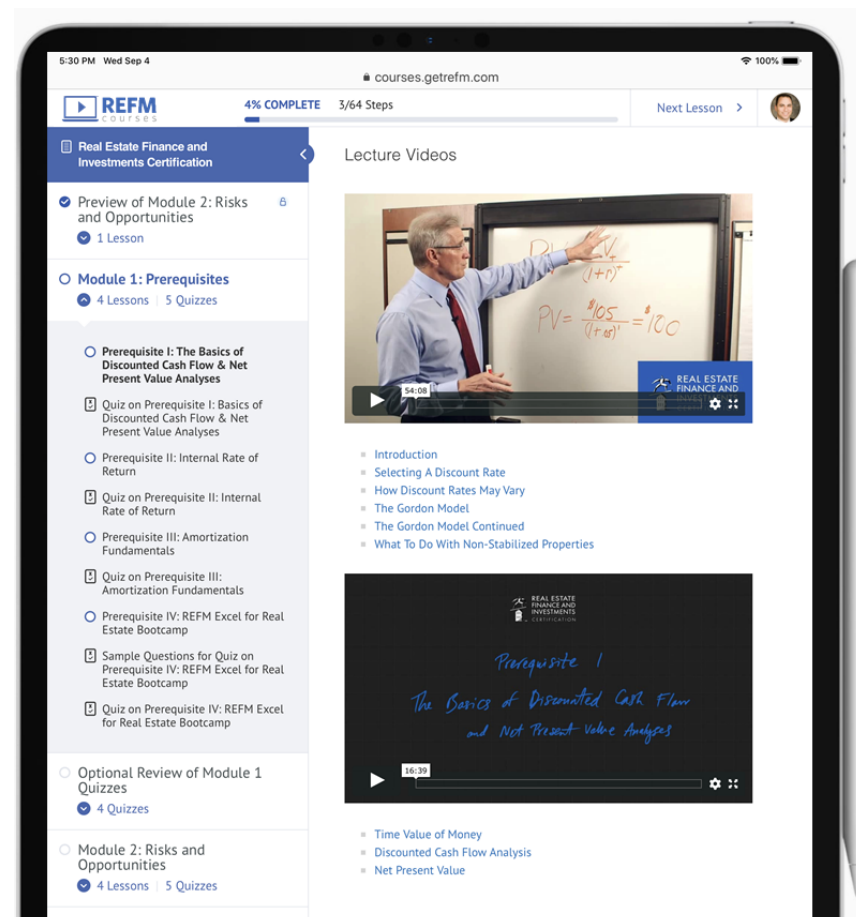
5:30 PM Wed Sep 4

courses.getrefm.com

100%

REFM courses

4% COMPLETE 3/64 Steps

Next Lesson >

Real Estate Finance and Investments Certification

Preview of Module 2: Risks and Opportunities

1 Lesson

Module 1: Prerequisites

4 Lessons | 5 Quizzes

Prerequisite I: The Basics of Discounted Cash Flow & Net Present Value Analyses

Quiz on Prerequisite I: Basics of Discounted Cash Flow & Net Present Value Analyses

Prerequisite II: Internal Rate of Return

Quiz on Prerequisite II: Internal Rate of Return

Prerequisite III: Amortization Fundamentals

Quiz on Prerequisite III: Amortization Fundamentals

Prerequisite IV: REFM Excel for Real Estate Bootcamp

Sample Questions for Quiz on Prerequisite IV: REFM Excel for Real Estate Bootcamp

Quiz on Prerequisite IV: REFM Excel for Real Estate Bootcamp

Optional Review of Module 1 Quizzes

4 Quizzes

Module 2: Risks and Opportunities

4 Lessons | 5 Quizzes

Lecture Videos

$PV = \frac{\$105}{(1+r)^1} = \$100$

54:08

REAL ESTATE FINANCE AND INVEST

Introduction
Selecting A Discount Rate
How Discount Rates May Vary
The Gordon Model
The Gordon Model Continued
What To Do With Non-Stabilized Properties

REAL ESTATE FINANCE AND INVESTMENTS CERTIFICATION

Prerequisite I

The Basics of Discounted Cash Flow and Net Present Value Analyses

16:39

Time Value of Money
Discounted Cash Flow Analysis
Net Present Value